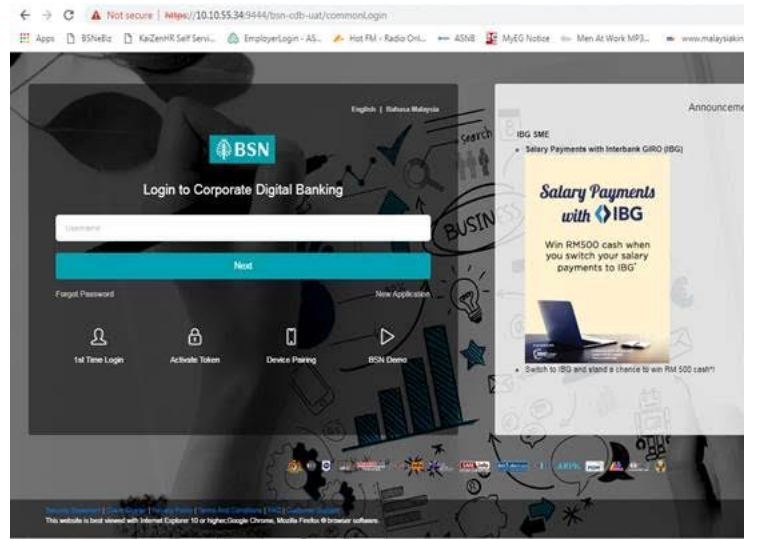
Not secure | https://10.10.55.34:9444/bsn-cdb-uat/commonLogin

Apps BSNeBiz KaiZenHR Self Servi... EmployerLogin - AS... Hot FM - Radio Onl... ASNB MyEG Notice Men At Work MP3... www.malaysiakin

English | Bahasa Malaysia

BSN

Login to Corporate Digital Banking

Username

Next

Forgot Password

New Application

1st Time Login

Activate Token

Device Pairing

BSN Demo

Announceme

IBG SME

Salary Payments with Interbank GIRO (IBG)

Salary Payments with IBG

Win RM500 cash when you switch your salary payments to IBG*

Switch to IBG and stand a chance to win RM 500 cash*!

Search

BUSINESS

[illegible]

This website is best viewed with Internet Explorer 10 or higher, Google Chrome, Mozilla Firefox ® browser software.